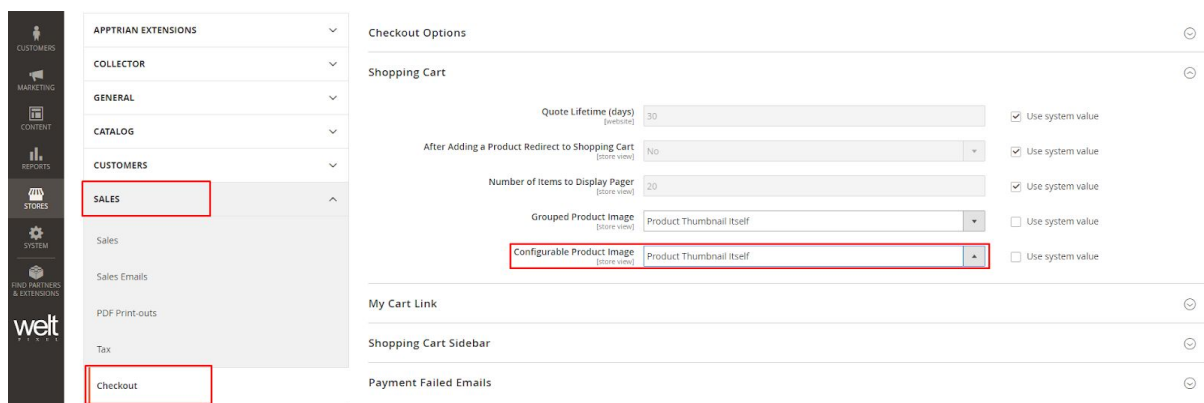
CUSTOMERS
MARKETING
CONTENT
REPORTS
STORES
SYSTEM
FIND PARTNERS & EXTENSIONS
welt
PIXEL

APPTRIAN EXTENSIONS
COLLECTOR
GENERAL
CATALOG
CUSTOMERS
SALES
Sales
Sales Emails
PDF Print-outs
Tax
Checkout

Checkout Options
Shopping Cart

| | | |
|---|---|---|
| Quote Lifetime (days) [website] | 30 | Use system value |
| After Adding a Product Redirect to Shopping Cart [store view] | No | Use system value |
| Number of Items to Display Pager [store view] | 20 | Use system value |
| Grouped Product Image [store view] | Product Thumbnail Itself | Use system value |
| Configurable Product Image [store view] | Product Thumbnail Itself | Use system value |

My Cart Link
Shopping Cart Sidebar
Payment Failed Emails